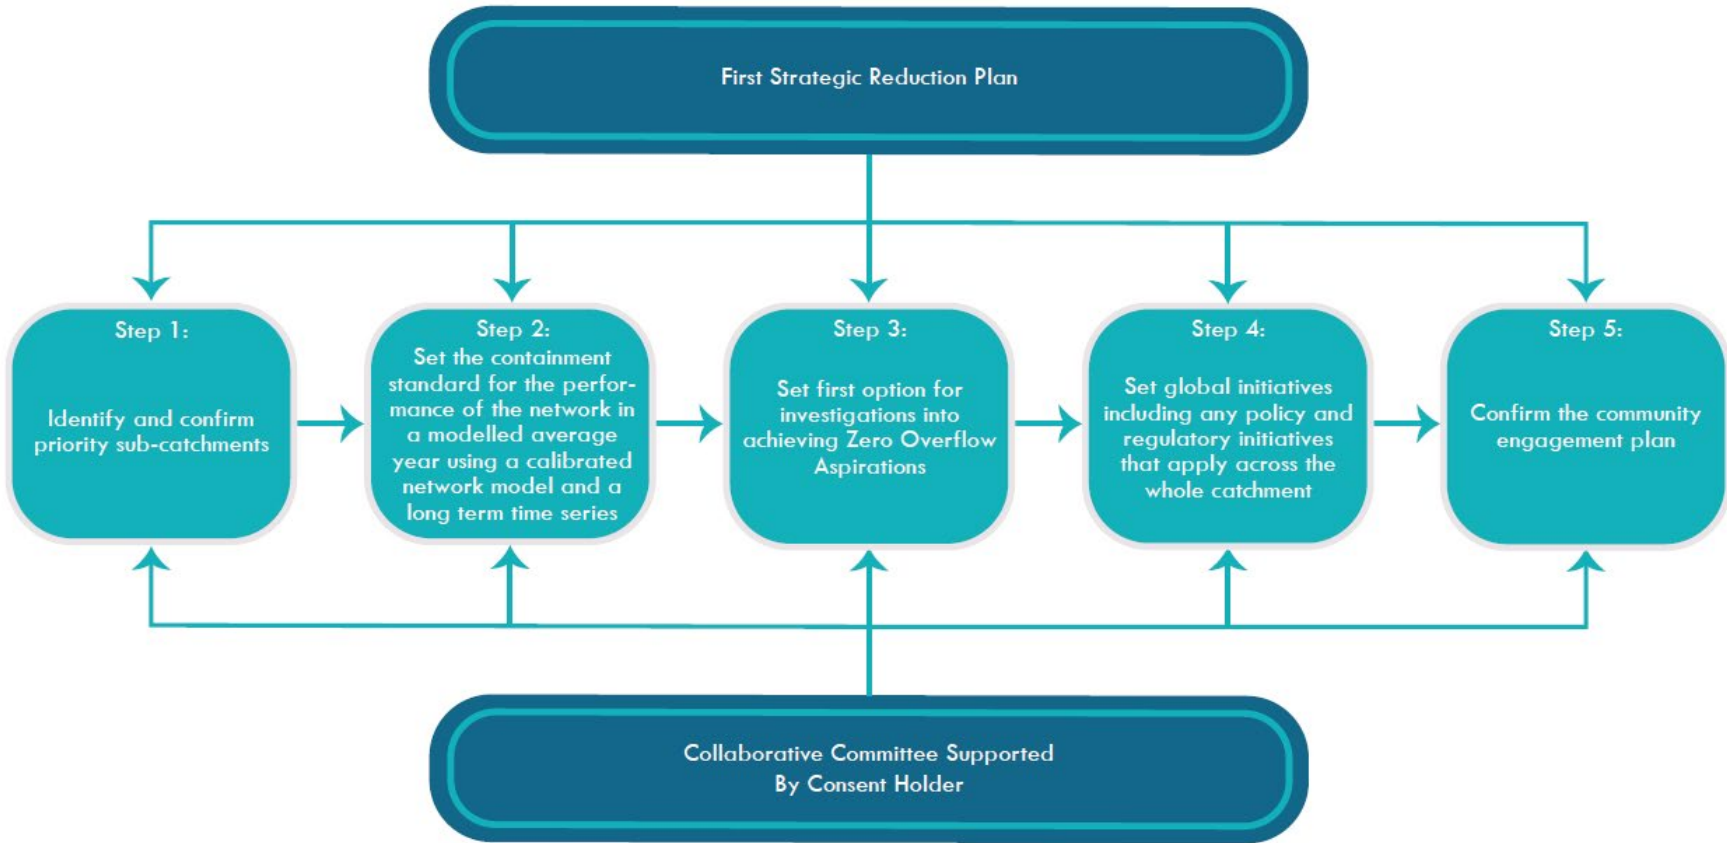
First Strategic Reduction Plan

Step 1:

Identify and confirm priority sub-catchments

Step 2:
Set the containment standard for the performance of the network in a modelled average year using a calibrated network model and a long term time series

Step 3:

Set first option for investigations into achieving Zero Overflow Aspirations

Step 4:

Set global initiatives including any policy and regulatory initiatives that apply across the whole catchment

Step 5:

Confirm the community engagement plan

Collaborative Committee Supported By Consent Holder